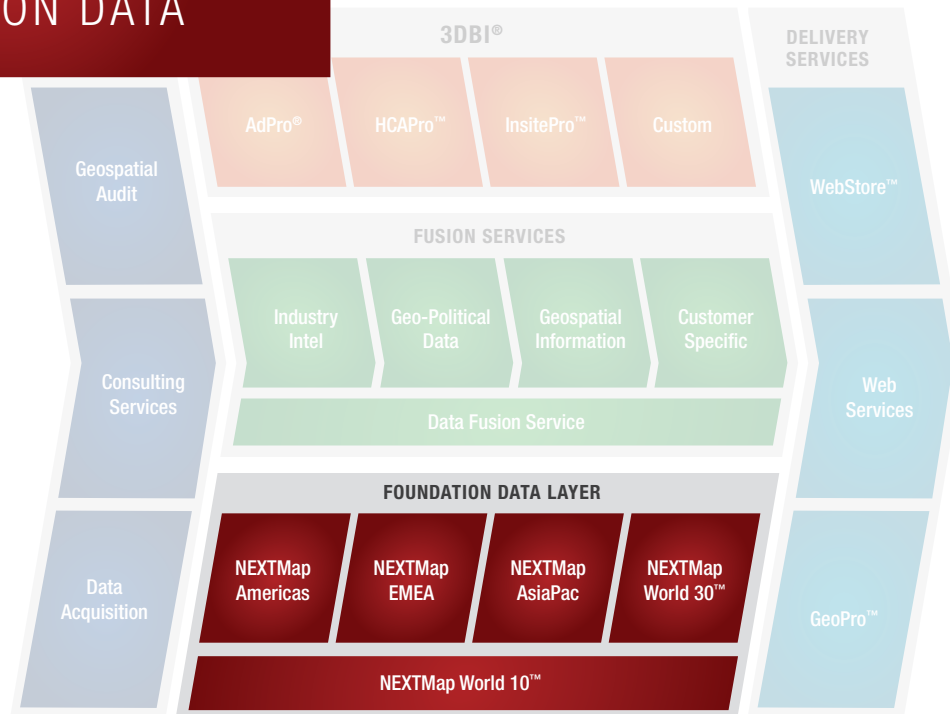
ON DATA

3DBI®

DELIVERY SERVICES

Geospatial Audit

AdPro®

HCAPro™

InsitePro™

Custom

WebStore™

FUSION SERVICES

Industry Intel

Geo-Political Data

Geospatial Information

Customer Specific

Consulting Services

Web Services

Data Fusion Service

FOUNDATION DATA LAYER

Data Acquisition

NEXTMap Americas

NEXTMap EMEA

NEXTMap AsiaPac

NEXTMap World 30™

GeoPro™

NEXTMap World 10™